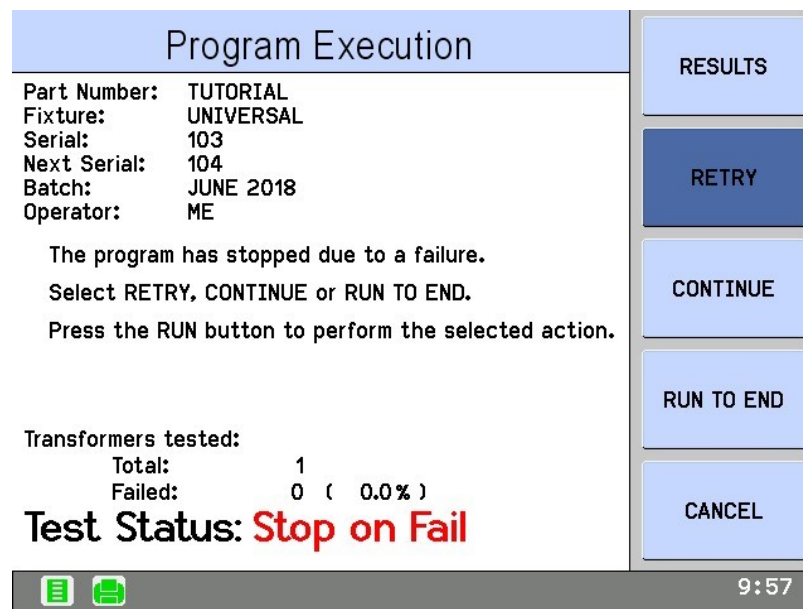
Program Execution

| Part Number: | TUTORIAL |
|---|---|
| Fixture: | UNIVERSAL |
| Serial: | 103 |
| Next Serial: | 104 |
| Batch: | JUNE 2018 |
| Operator: | ME |

The program has stopped due to a failure.

Select RETRY, CONTINUE or RUN TO END.

Press the RUN button to perform the selected action.

Transformers tested:

| Total: | 1 |
|---|---|
| Failed: | 0 ( 0.0% ) |

Test Status: Stop on Fail

RESULTS

RETRY

CONTINUE

RUN TO END

CANCEL

9:57